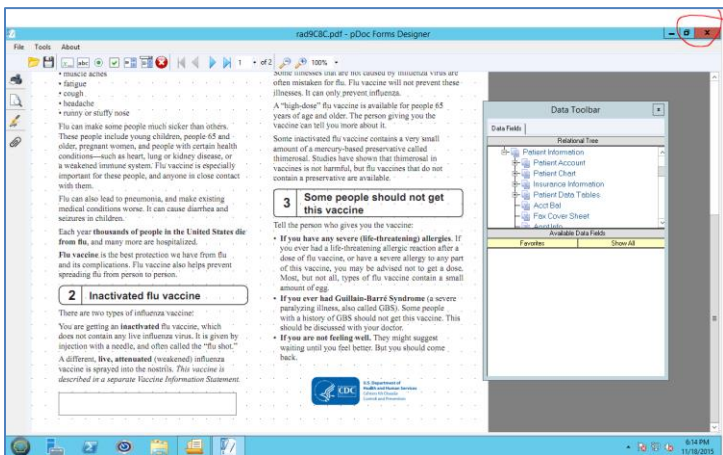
rad9C8C.pdf - pDoc Forms Designer

File Tools About

1 of 2 100%

• muscle aches
• fatigue
• cough
• headache
• runny or stuffy nose

Flu can make some people much sicker than others. These people include young children, people 65 and older, pregnant women, and people with certain health conditions—such as heart, lung or kidney disease, or a weakened immune system. Flu vaccine is especially important for these people, and anyone in close contact with them.

Flu can also lead to pneumonia, and make existing medical conditions worse. It can cause diarrhea and seizures in children.

Each year thousands of people in the United States die from flu, and many more are hospitalized.

Flu vaccine is the best protection we have from flu and its complications. Flu vaccine also helps prevent spreading flu from person to person.

2 Inactivated flu vaccine

There are two types of influenza vaccine:

You are getting an inactivated flu vaccine, which does not contain any live influenza virus. It is given by injection with a needle, and often called the "flu shot."

A different, live, attenuated (weakened) influenza vaccine is sprayed into the nostrils. This vaccine is described in a separate Vaccine Information Statement.

Some illnesses that are not caused by influenza virus are often mistaken for flu. Flu vaccine will not prevent these illnesses. It can only prevent influenza.

A "high-dose" flu vaccine is available for people 65 years of age and older. The person giving you the vaccine can tell you more about it.

Some inactivated flu vaccine contains a very small amount of a mercury-based preservative called thimerosal. Studies have shown that thimerosal in vaccines is not harmful, but flu vaccines that do not contain a preservative are available.

3 Some people should not get this vaccine

Tell the person who gives you the vaccine:

• If you have any severe (life-threatening) allergies. If you ever had a life-threatening allergic reaction after a dose of flu vaccine, or have a severe allergy to any part of this vaccine, you may be advised not to get a dose. Most, but not all, types of flu vaccine contain a small amount of egg.
• If you ever had Guillain-Barré Syndrome (a severe paralyzing illness, also called GBS). Some people with a history of GBS should not get this vaccine. This should be discussed with your doctor.
• If you are not feeling well. They might suggest waiting until you feel better. But you should come back.

CDC
U.S. Department of Health and Human Services
Centers for Disease Control and Prevention

Data Toolbar
Data Fields
Relational Tree
Patient Information
Patient Account
Patient Chart
Insurance Information
Patient Data Tables
Acct Bal
Fax Cover Sheet
Available Data Fields
Favorites
Show All

6:14 PM
11/18/2015